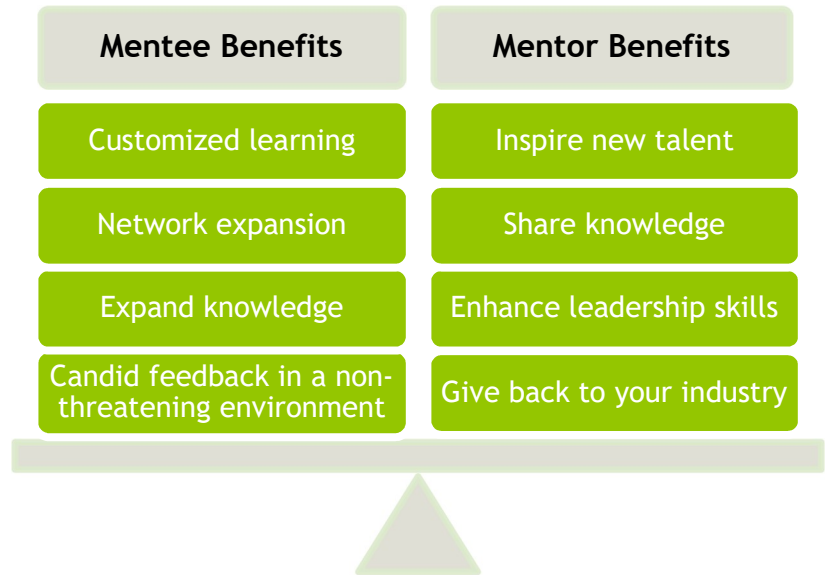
Mentee Benefits

Customized learning

Network expansion

Expand knowledge

Candid feedback in a non-threatening environment

Mentor Benefits

Inspire new talent

Share knowledge

Enhance leadership skills

Give back to your industry